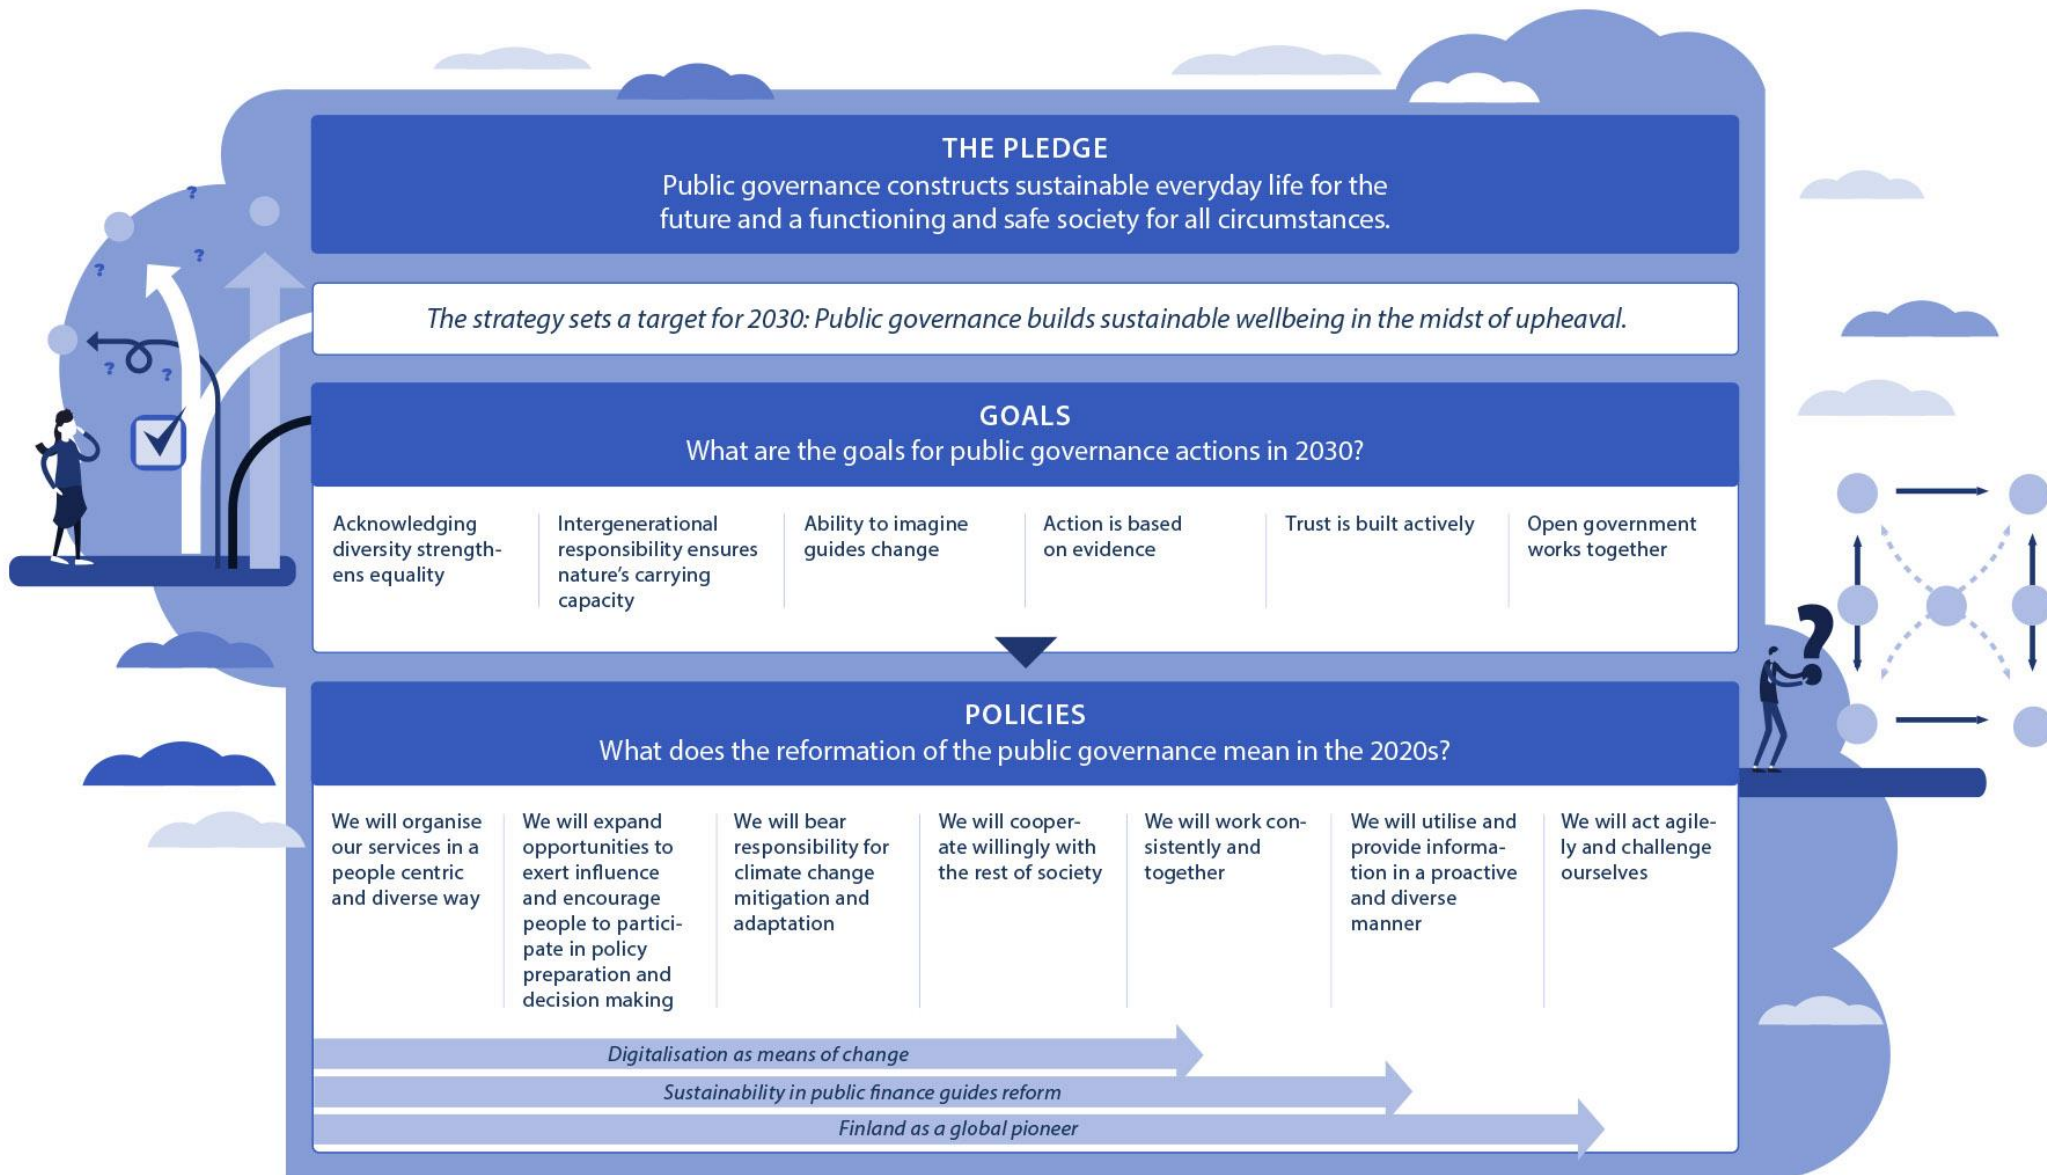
THE PLEDGE
Public governance constructs sustainable everyday life for the future and a functioning and safe society for all circumstances.

The strategy sets a target for 2030: Public governance builds sustainable wellbeing in the midst of upheaval.

GOALS
What are the goals for public governance actions in 2030?

Acknowledging diversity strengthens equality

Intergenerational responsibility ensures nature's carrying capacity

Ability to imagine guides change

Action is based on evidence

Trust is built actively

Open government works together

POLICIES
What does the reformation of the public governance mean in the 2020s?

We will organise our services in a people centric and diverse way

We will expand opportunities to exert influence and encourage people to participate in policy preparation and decision making

We will bear responsibility for climate change mitigation and adaptation

We will cooperate willingly with the rest of society

We will work consistently and together

We will utilise and provide information in a proactive and diverse manner

We will act agilely and challenge ourselves

Digitalisation as means of change

Sustainability in public finance guides reform

Finland as a global pioneer